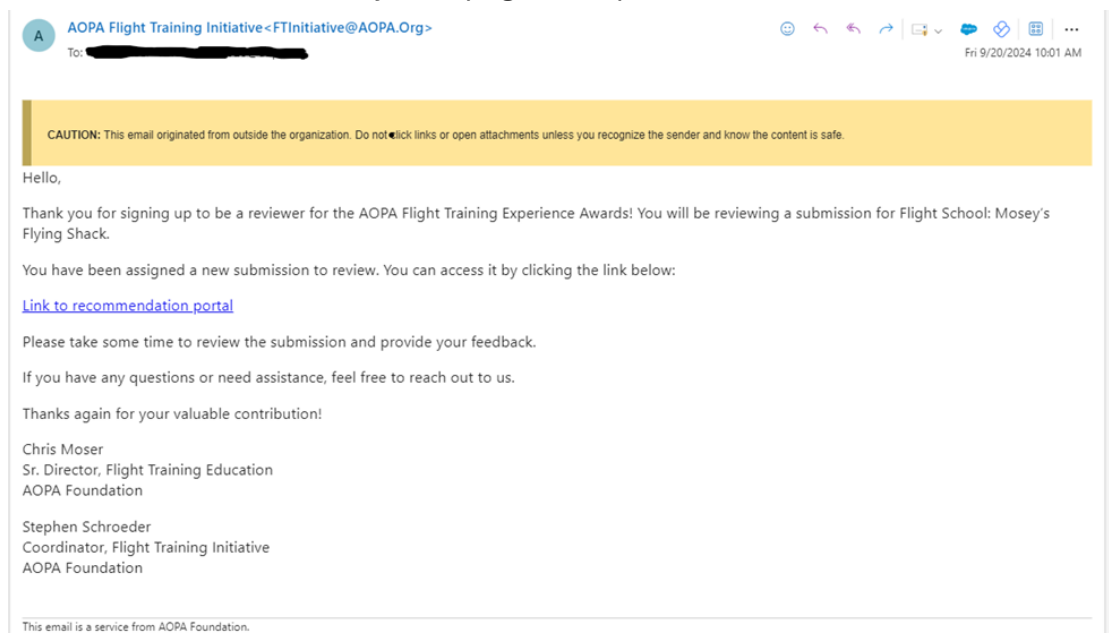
A

AOPA Flight Training Initiative<FTInitiative@AOPA.Org>

To: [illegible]

Fri 9/20/2024 10:01 AM

CAUTION: This email originated from outside the organization. Do not click links or open attachments unless you recognize the sender and know the content is safe.

Hello,

Thank you for signing up to be a reviewer for the AOPA Flight Training Experience Awards! You will be reviewing a submission for Flight School: Mosey's Flying Shack.

You have been assigned a new submission to review. You can access it by clicking the link below:

Link to recommendation portal

Please take some time to review the submission and provide your feedback.

If you have any questions or need assistance, feel free to reach out to us.

Thanks again for your valuable contribution!

Chris Moser
Sr. Director, Flight Training Education
AOPA Foundation

Stephen Schroeder
Coordinator, Flight Training Initiative
AOPA Foundation

This email is a service from AOPA Foundation.